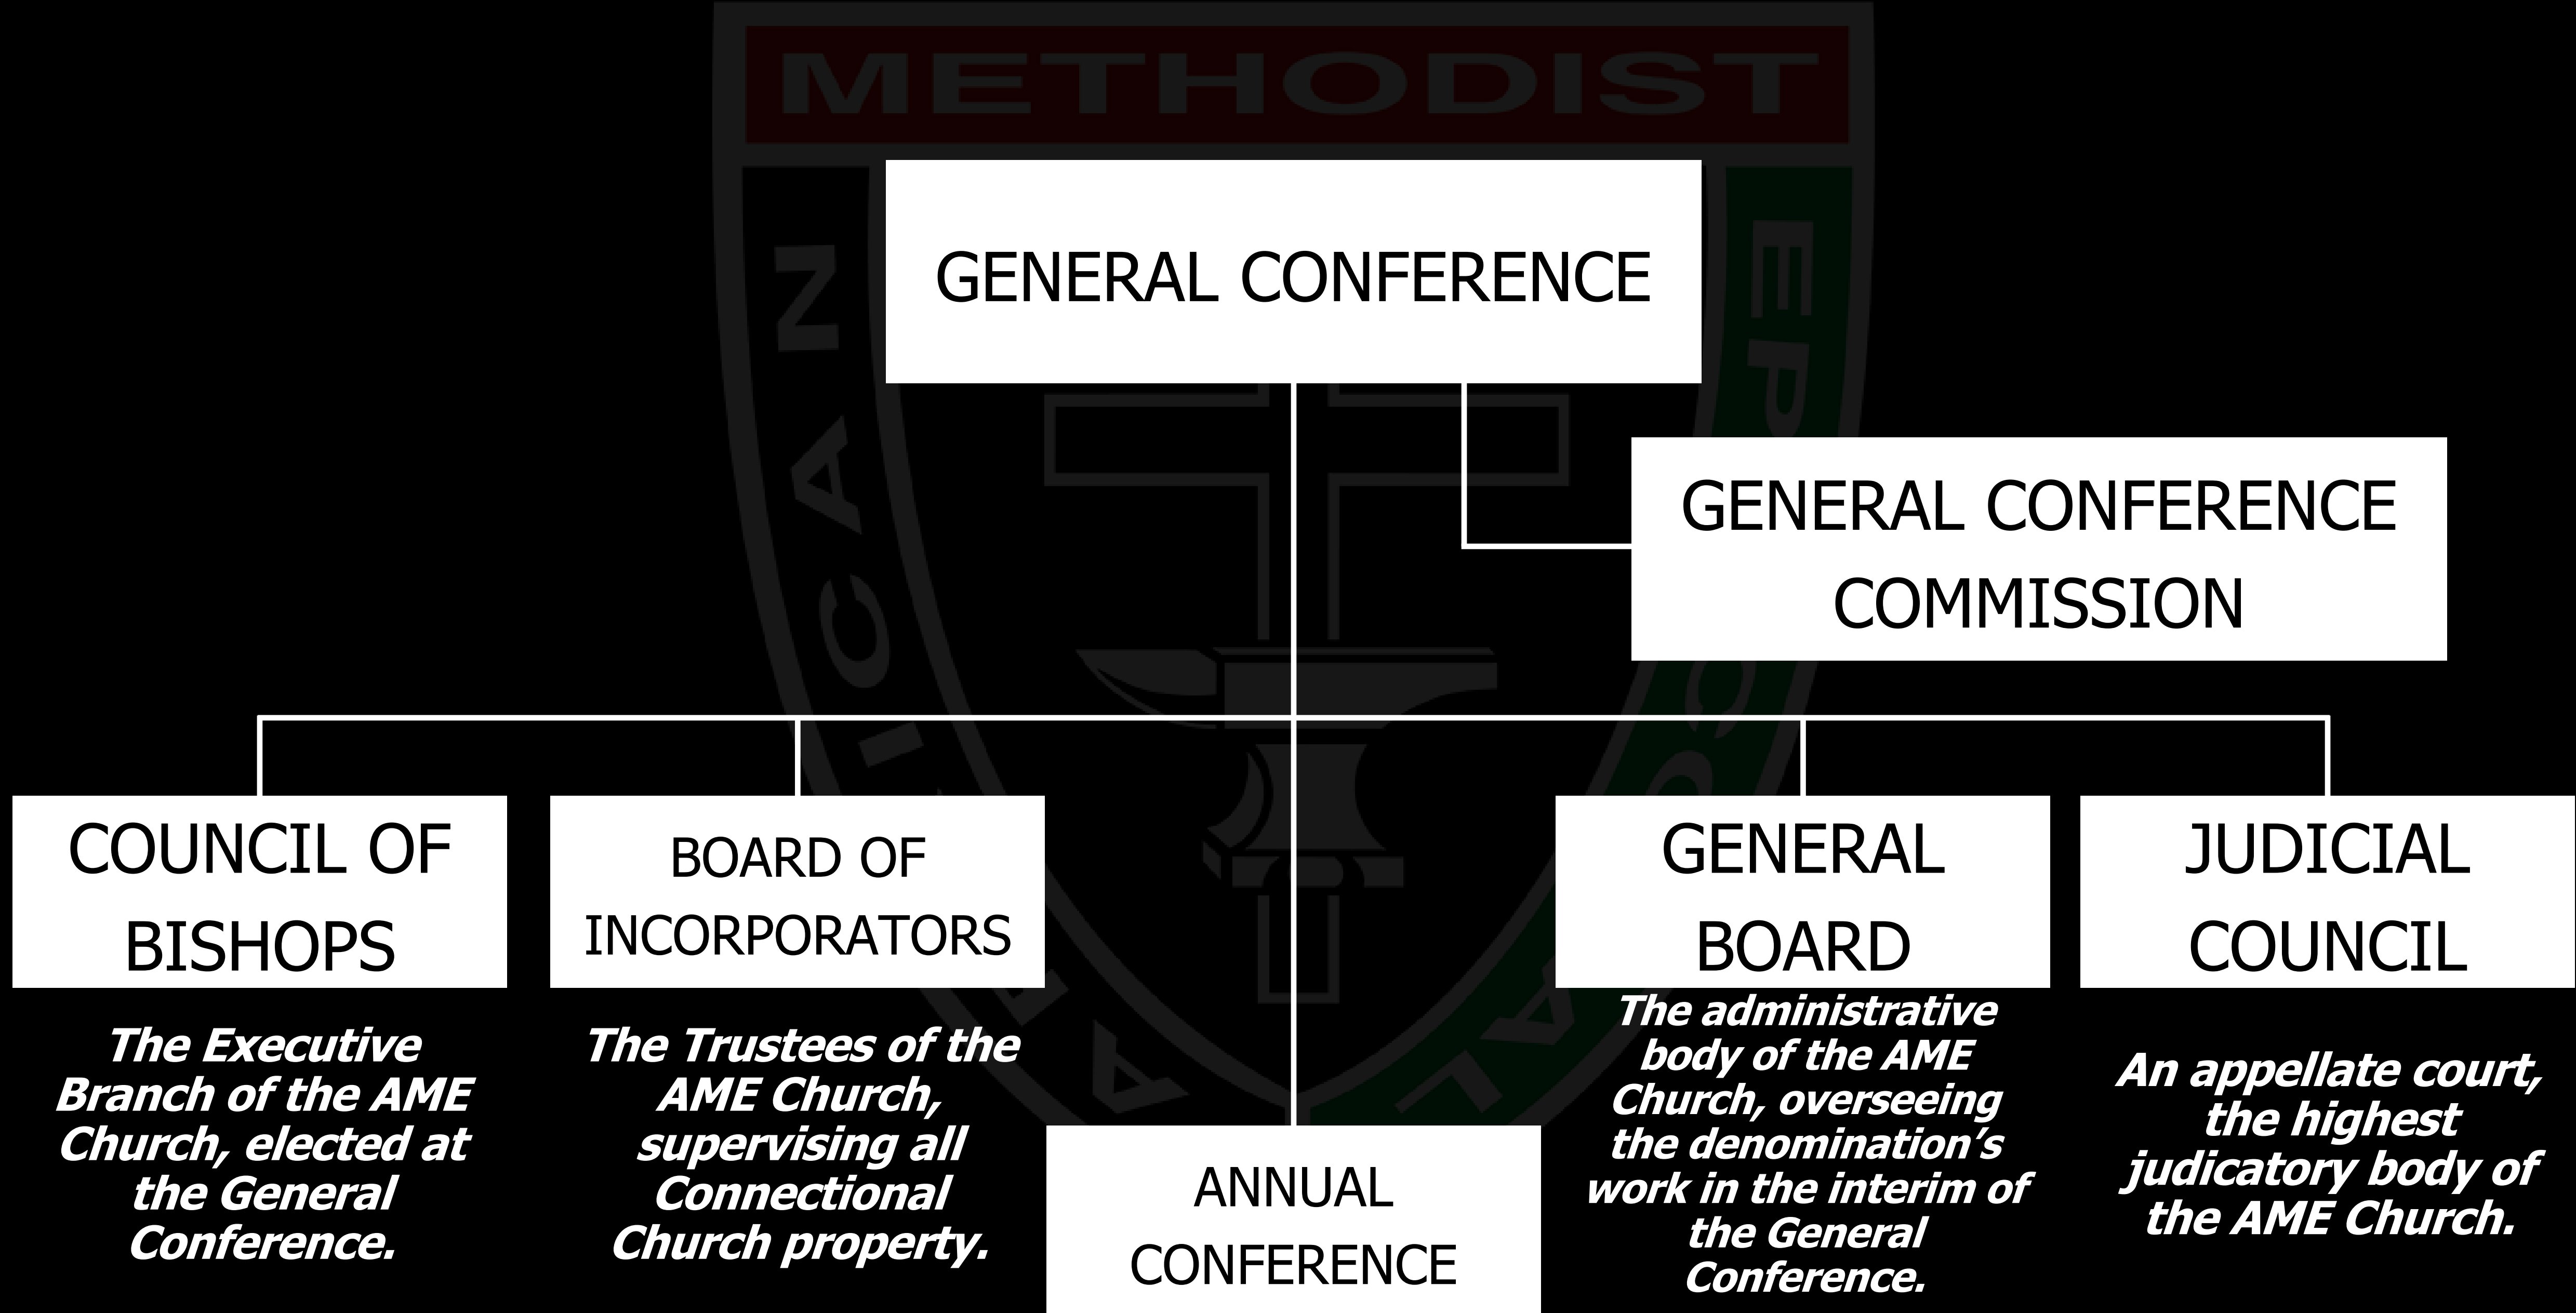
METHODIST

GENERAL CONFERENCE

GENERAL CONFERENCE COMMISSION

COUNCIL OF BISHOPS

The Executive Branch of the AME Church, elected at the General Conference.

BOARD OF INCORPORATORS

The Trustees of the AME Church, supervising all Connectional Church property.

ANNUAL CONFERENCE

GENERAL BOARD

The administrative body of the AME Church, overseeing the denomination's work in the interim of the General Conference.

JUDICIAL COUNCIL

An appellate court, the highest judicatory body of the AME Church.